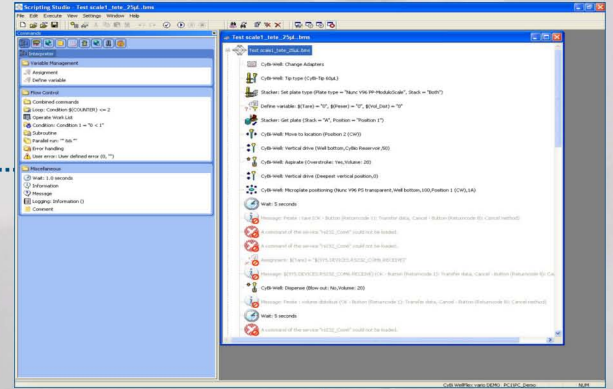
Scripting Studio - Test scale1_tete_25µl..bms
File Edit Execute View Settings Window Help

Commands
Interpreter
Variable Management
Assignment
Define variable
Flow Control
Combined commands
Loop: Condition ${COUNTER} <= 2
Operate Work List
Condition: Condition 1 = "0 < 1"
Subroutine
Parallel run: "" tbb ""
Error handling
User error: User defined error (0, "")
Miscellaneous
Wait: 1.0 seconds
Information
Message
Logging: Information ()
Comment

Test scale1_tete_25µl..bms
Test scale1_tete_25µl..bms
CyBi-Well: Change Adapters
CyBi-Well: Tip type (CyBi-Tip 60µL)
Stacker: Set plate type (Plate type = "Nunc V96 PP-ModuleScale", Stack = "Both")
Define variable: ${Tare} = "0", ${Peser} = "0", ${Vol_Dist} = "0"
Stacker: Get plate (Stack = "W", Position = "Position 1")
CyBi-Well: Move to location (Position 2 (CW))
CyBi-Well: Vertical drive (Well bottom,CyBi Reservoir,50)
CyBi-Well: Aspirate (Overstroke: Yes,Volume: 20)
CyBi-Well: Vertical drive (Deepest vertical position,0)
CyBi-Well: Microplate positioning (Nunc V96 PS transparent,Well bottom,100,Position 1 (CW),1A)
Wait: 5 seconds
Message: Pesée : tare (OK - Button (Returncode 1): Transfer data, Cancel - Button (Returncode 0): Cancel method)
A command of the service "tst(S)_Comm" could not be loaded.
A command of the service "tst(S)_Comm" could not be loaded.
Assignment: ${Tare} = "${SYS.DEVICES.RS232_COMM.RECEIVE}"
Message: ${SYS.DEVICES.RS232_COMM.RECEIVE} (OK - Button (Returncode 1): Transfer data, Cancel - Button (Returncode 0): Cancel method)
A command of the service "tst(S)_Comm" could not be loaded.
CyBi-Well: Dispense (Blow out: No,Volume: 20)
Message: Pesée : volume distribué (OK - Button (Returncode 1): Transfer data, Cancel - Button (Returncode 0): Cancel method)
Wait: 5 seconds
A command of the service "tst(S)_Comm" could not be loaded.

CyBi WellFlex vario DEMO_PC1IPC_Demo NUM